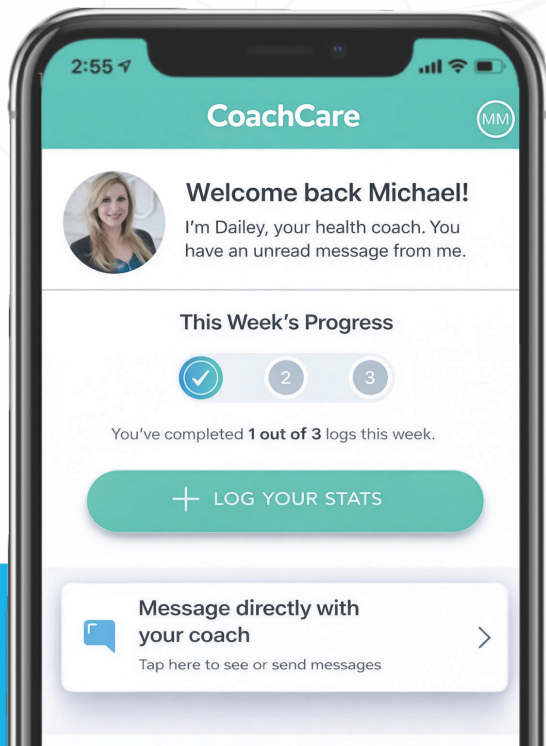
2:55

CoachCare

MM

Welcome back Michael!

I'm Dailey, your health coach. You have an unread message from me.

This Week's Progress

2

3

You've completed **1 out of 3** logs this week.

+ LOG YOUR STATS

Message directly with your coach

Tap here to see or send messages